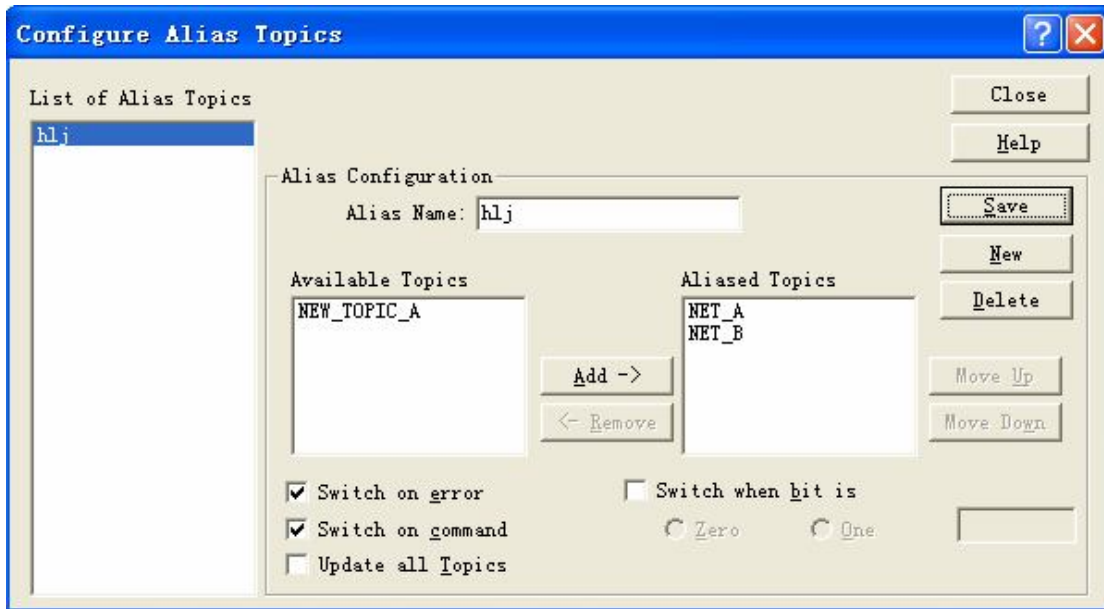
Configure Alias Topics

List of Alias Topics

hlj

Close

Help

Alias Configuration

Alias Name: hlj

Save

New

Delete

Available Topics

NEW_TOPIC_A

Aliased Topics

NET_A
NET_B

Add ->

<- Remove

Move Up

Move Down

Switch on error

Switch on command

Update all Topics

Switch when bit is

Zero

One